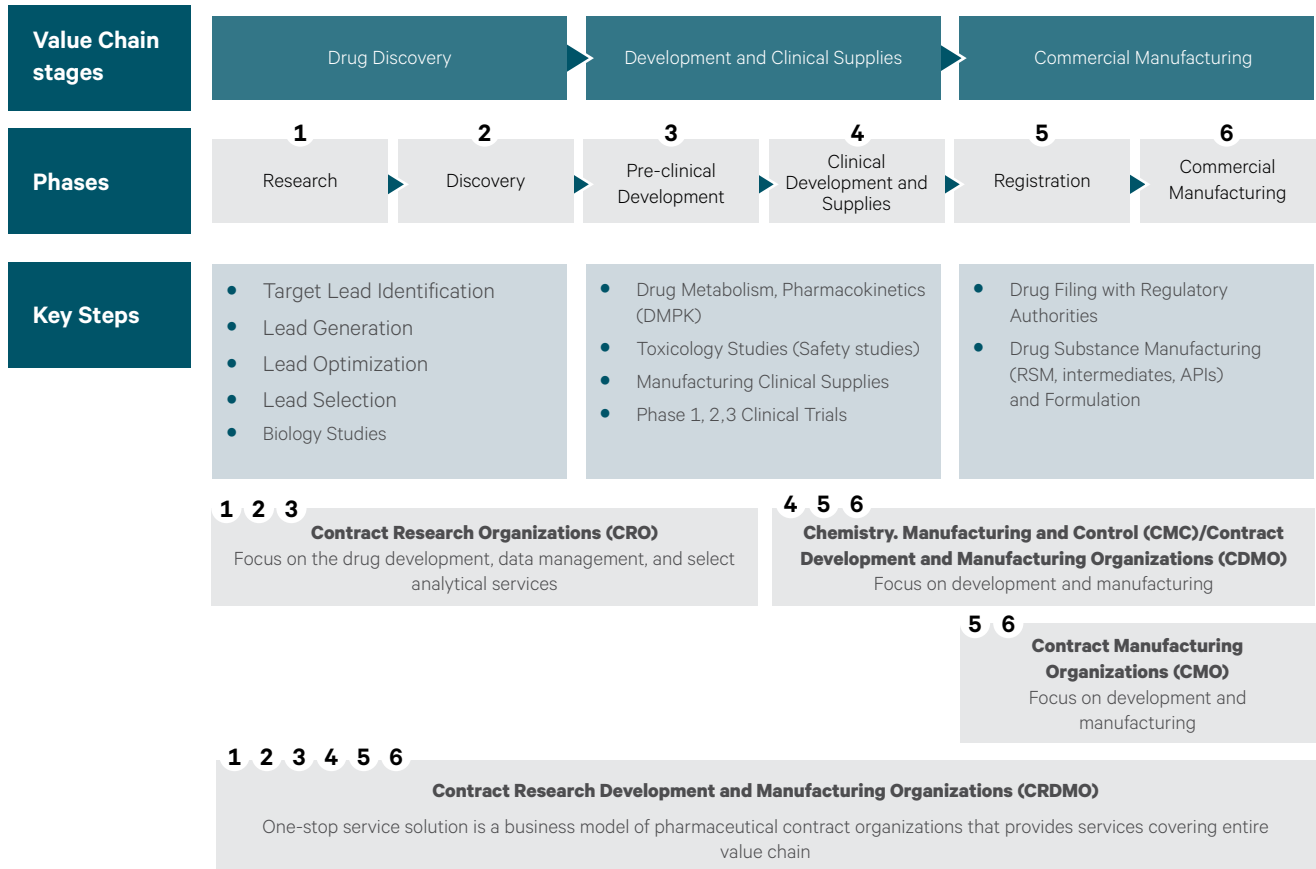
Value Chain stages

Drug Discovery

Development and Clinical Supplies

Commercial Manufacturing

Phases

1
Research

2
Discovery

3
Pre-clinical Development

4
Clinical Development and Supplies

5
Registration

6
Commercial Manufacturing

Key Steps

- Target Lead Identification
- Lead Generation
- Lead Optimization
- Lead Selection
- Biology Studies

- Drug Metabolism, Pharmacokinetics (DMPK)
- Toxicology Studies (Safety studies)
- Manufacturing Clinical Supplies
- Phase 1, 2,3 Clinical Trials

- Drug Filing with Regulatory Authorities
- Drug Substance Manufacturing (RSM, intermediates, APIs) and Formulation

1 2 3
Contract Research Organizations (CRO)
Focus on the drug development, data management, and select analytical services

4 5 6
Chemistry. Manufacturing and Control (CMC)/Contract Development and Manufacturing Organizations (CDMO)
Focus on development and manufacturing

5 6
Contract Manufacturing Organizations (CMO)
Focus on development and manufacturing

1 2 3 4 5 6
Contract Research Development and Manufacturing Organizations (CRDMO)
One-stop service solution is a business model of pharmaceutical contract organizations that provides services covering entire value chain